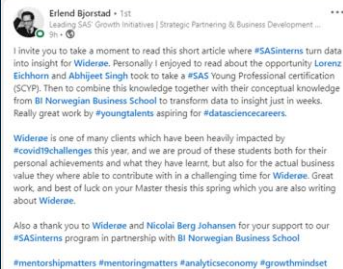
Erlend Bjorstad • 1st
Leading SAS' Growth Initiatives | Strategic Partnering & Business Development ...

I invite you to take a moment to read this short article where #SASinterns turn data into insight for Widerøe. Personally I enjoyed to read about the opportunity Lorenz Eichhorn and Abhijeet Singh took to take a #SAS Young Professional certification (SCYP). Then to combine this knowledge together with their conceptual knowledge from BI Norwegian Business School to transform data to insight just in weeks. Really great work by #youngtalents aspiring for #datasciencecareers.

Widerøe is one of many clients which have been heavily impacted by #covid19challenges this year, and we are proud of these students both for their personal achievements and what they have learnt, but also for the actual business value they where able to contribute with in a challenging time for Widerøe. Great work, and best of luck on your Master thesis this spring which you are also writing about Widerøe.

Also a thank you to Widerøe and Nicolai Berg Johansen for your support to our #SASinterns program in partnership with BI Norwegian Business School

#mentorshipmatters #mentoringmatters #analyticseconomy #growthmindset